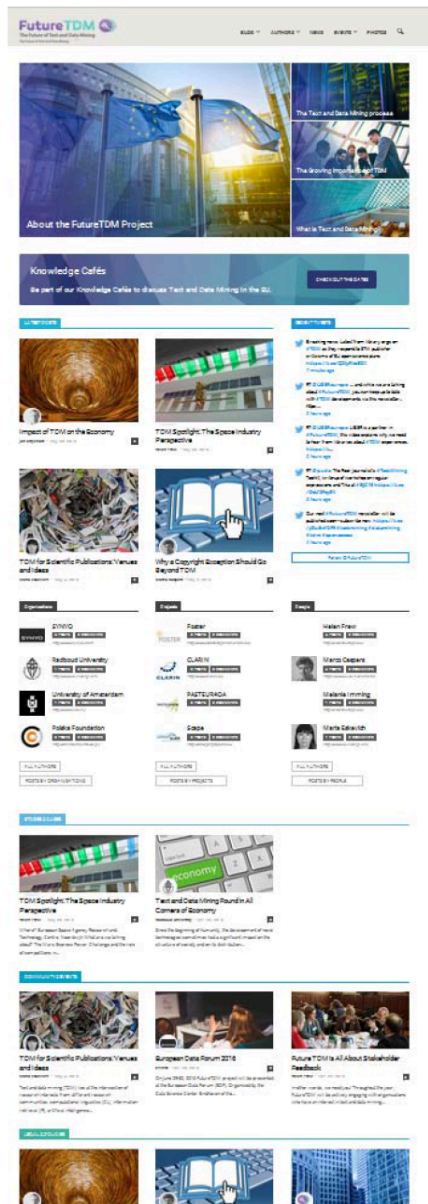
FutureTDM
The Future of Text and Data Mining

BLOG AUTHORS NEWS EVENTS PHOTOS

About the FutureTDM Project

The Text and Data Mining process

The Growing Importance of TDM

What is Text and Data Mining?

Knowledge Cafés
Be part of our Knowledge Cafés to discuss Text and Data Mining in the EU.

CHECK OUT THE DATES

LATEST POSTS

Impact of TDM on the Economy

TDM Spotlight: The Space Industry Perspective

TDM for Scientific Publications: Venues and Ideas

Why a Copyright Exception Should Go Beyond TDM

RECENT TWEETS

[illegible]

Follow @FutureTDM

Organisations

SYNYO

Radboud University

University of Amsterdam

Polska Foundation

Projects

Foster

CLARIN

PASTEUR4OA

Scape

People

Helen Frew

Marco Caspers

Malanie Imming

Maria Eskevich

ALL AUTHORS

POSTS BY ORGANISATIONS

ALL AUTHORS

POSTS BY PROJECTS

ALL AUTHORS

POSTS BY PEOPLE

STUDIES

TDM Spotlight: The Space Industry Perspective

Text and Data Mining Found in All Corners of Economy

COMMUNITY EVENTS

TDM for Scientific Publications: Venues and Ideas

European Data Forum 2016

Future TDM is All About Stakeholder Feedback

LEGAL STUDIES